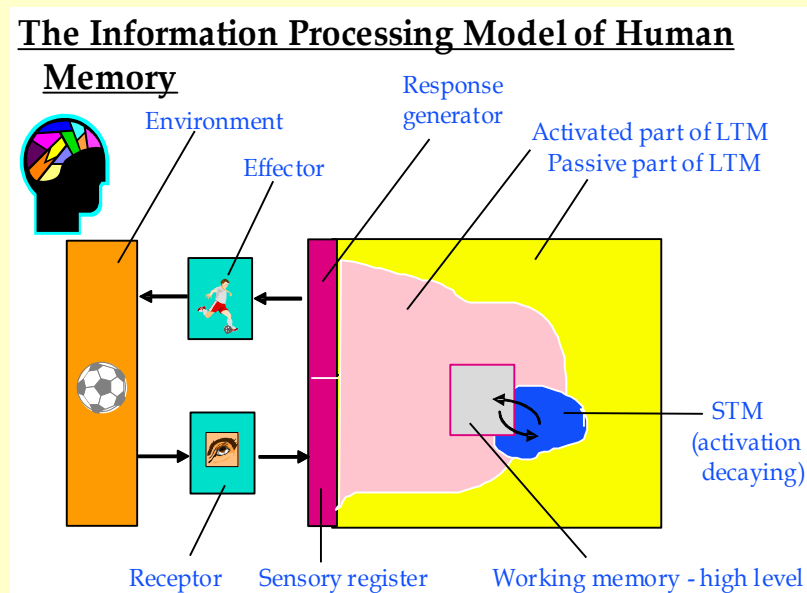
The Information Processing Model of Human Memory

Environment

Effector

Response generator

Activated part of LTM

Passive part of LTM

STM (activation decaying)

Receptor

Sensory register

Working memory - high level